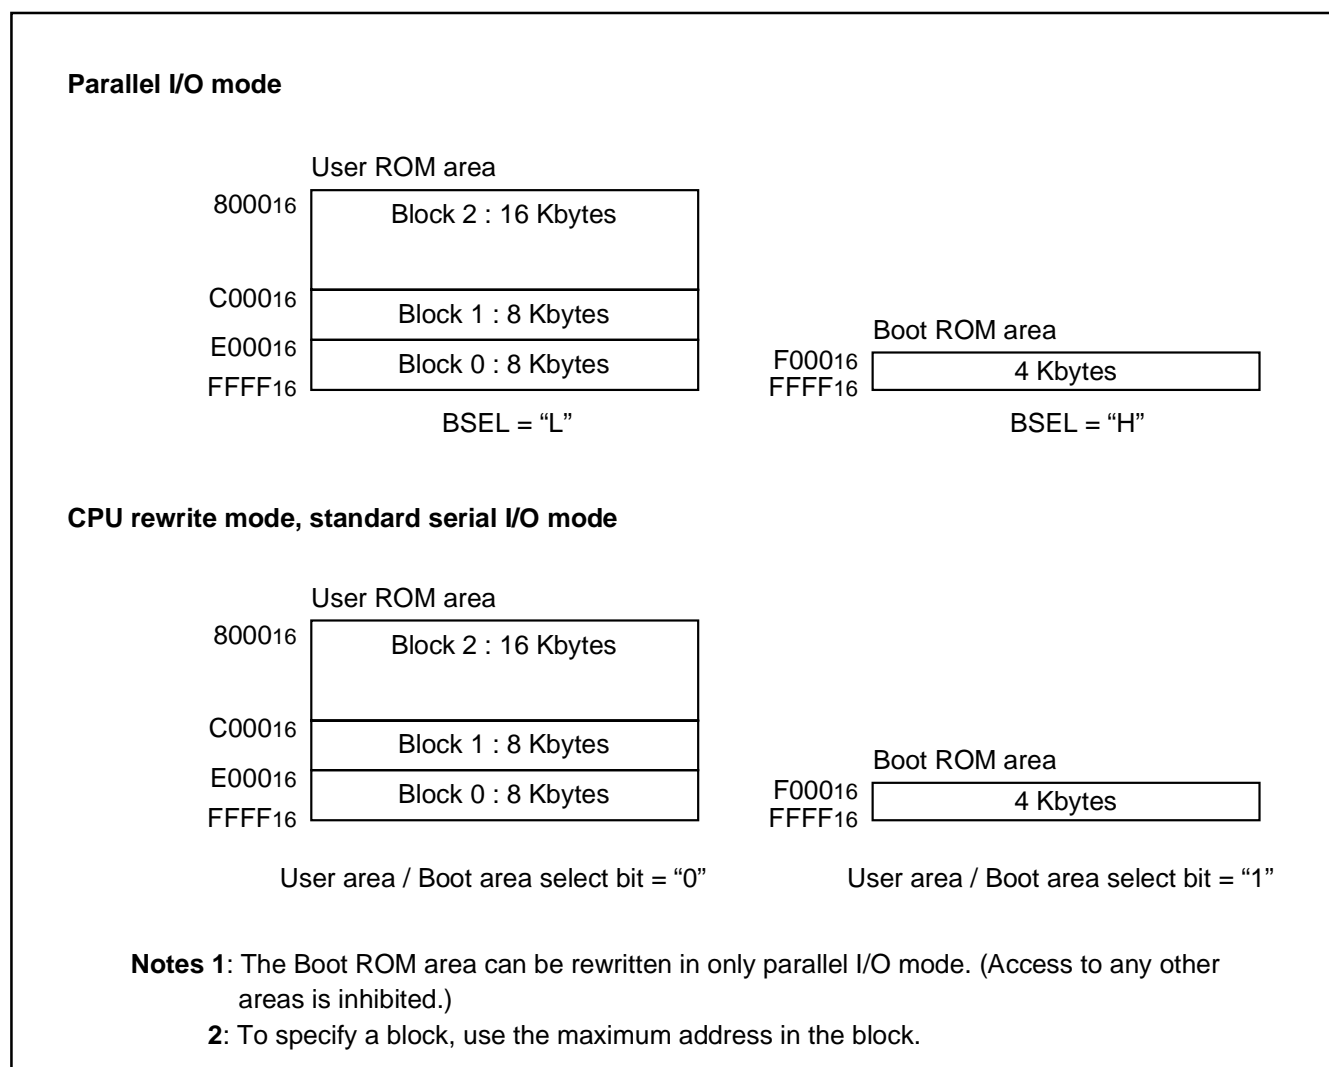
**Parallel I/O mode**

User ROM area

$8000_{16}$ Block 2 : 16 Kbytes

$C000_{16}$ Block 1 : 8 Kbytes

$E000_{16}$ Block 0 : 8 Kbytes

$FFFF_{16}$

BSEL = “L”

Boot ROM area

$F000_{16}$ 4 Kbytes

$FFFF_{16}$

BSEL = “H”

**CPU rewrite mode, standard serial I/O mode**

User ROM area

$8000_{16}$ Block 2 : 16 Kbytes

$C000_{16}$ Block 1 : 8 Kbytes

$E000_{16}$ Block 0 : 8 Kbytes

$FFFF_{16}$

User area / Boot area select bit = “0”

Boot ROM area

$F000_{16}$ 4 Kbytes

$FFFF_{16}$

User area / Boot area select bit = “1”

**Notes 1**: The Boot ROM area can be rewritten in only parallel I/O mode. (Access to any other areas is inhibited.)

**2**: To specify a block, use the maximum address in the block.